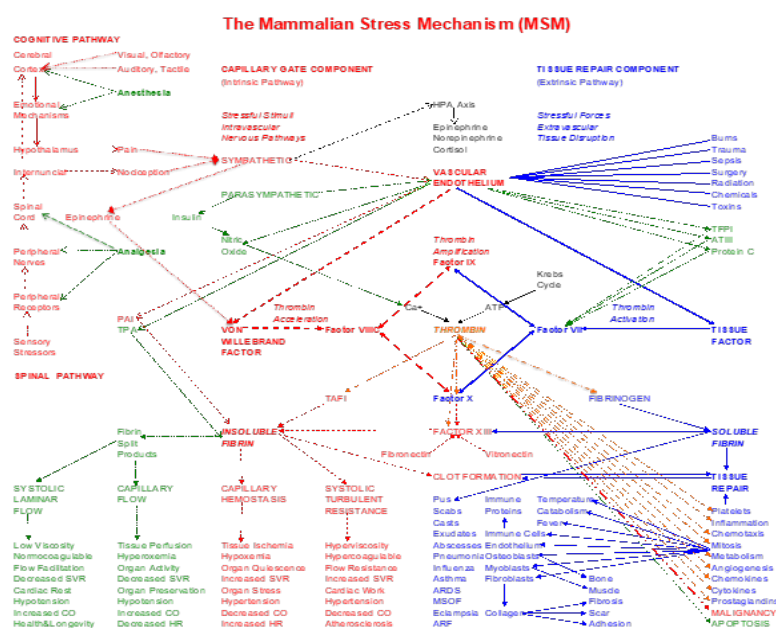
The Mammalian Stress Mechanism (MSM)

COGNITIVE PATHWAY

Cerebral Cortex

Visual, Olfactory

Auditory, Tactile

Anesthesia

Emotional Mechanisms

Hypothalamus

Pain

Internuncial

Nociception

Spinal Cord

Epinephrine

Peripheral Nerves

Analgesia

Peripheral Receptors

Sensory Stressors

SPINAL PATHWAY

CAPILLARY GATE COMPONENT
(Intrinsic Pathway)

Stressful Stimuli
Intravascular
Nervous Pathways

SYMPATHETIC

PARASYMPATHETIC

Insulin

Nitric Oxide

HPA Axis

Epinephrine
Norepinephrine
Cortisol

TISSUE REPAIR COMPONENT
(Extrinsic Pathway)

Stressful Forces
Extravascular
Tissue Disruption

VASCULAR ENDOTHELIUM

Burns
Trauma
Sepsis
Surgery
Radiation
Chemicals
Toxins

TFPI
ATIII
Protein C

Thrombin Amplification
Factor IX

Krebs Cycle

Ca++

ATP

PAI
TPA

VON WILLEBRAND FACTOR

Thrombin Acceleration

Factor VIII

THROMBIN

Factor VII

Thrombin Activation

TISSUE FACTOR

TAFI

Factor X

FIBRINOGEN

Fibrin Split Products

INSOLUBLE FIBRIN

FACTOR XIII

SOLUBLE FIBRIN

Fibronectin

Vitronectin

CLOT FORMATION

TISSUE REPAIR

SYSTOLIC LAMINAR FLOW

CAPILLARY FLOW

CAPILLARY HEMOSTASIS

SYSTOLIC TURBULENT RESISTANCE

Pus
Scabs
Casts
Exudates
Abscesses
Pneumonia
Influenza
Asthma
ARDS
MSOF
Eclampsia
ARF

Immune Proteins

Immune Cells
Endothelium
Osteoblasts
Myoblasts
Fibroblasts

Collagen

Temperature
Catabolism
Fever

Bone
Muscle
Fibrosis
Scar
Adhesion

Platelets
Inflammation
Chemotaxis
Mitosis
Metabolism
Angiogenesis
Chemokines
Cytokines
Prostaglandins
MALIGNANCY
APOPTOSIS

Low Viscosity
Normocoagulable
Flow Facilitation
Decreased SVR
Cardiac Rest
Hypotension
Increased CO
Health&Longevity

Tissue Perfusion
Hyperoxemia
Organ Activity
Decreased SVR
Organ Preservation
Hypotension
Increased CO
Decreased HR

Tissue Ischemia
Hypoxemia
Organ Quiescence
Increased SVR
Organ Stress
Hypertension
Decreased CO
Increased HR

Hyperviscosity
Hypercoagulable
Flow Resistance
Increased SVR
Cardiac Work
Hypertension
Decreased CO
Atherosclerosis